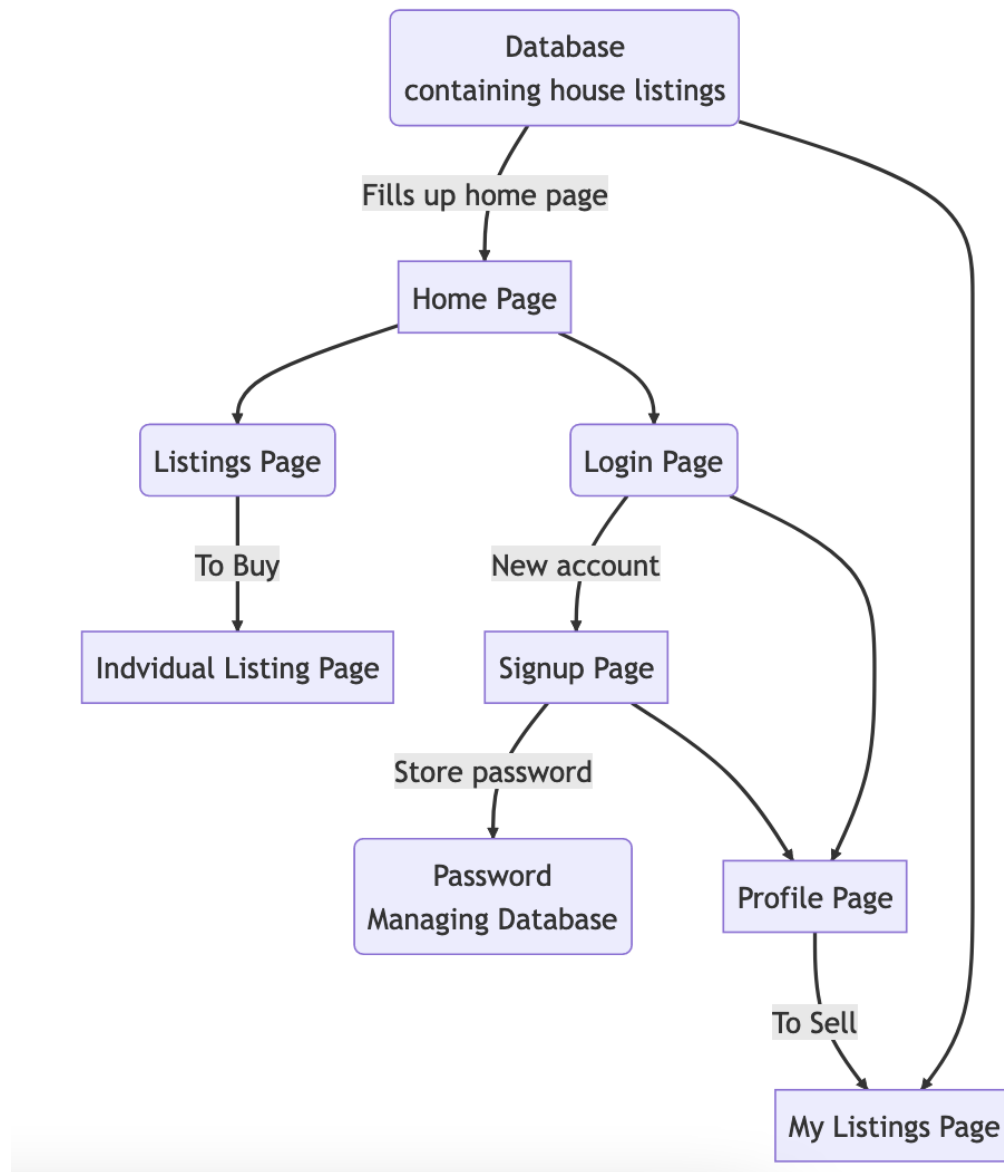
Database
containing house listings

Fills up home page

Home Page

Listings Page

Login Page

To Buy

New account

Indvidual Listing Page

Signup Page

Store password

Password
Managing Database

Profile Page

To Sell

My Listings Page